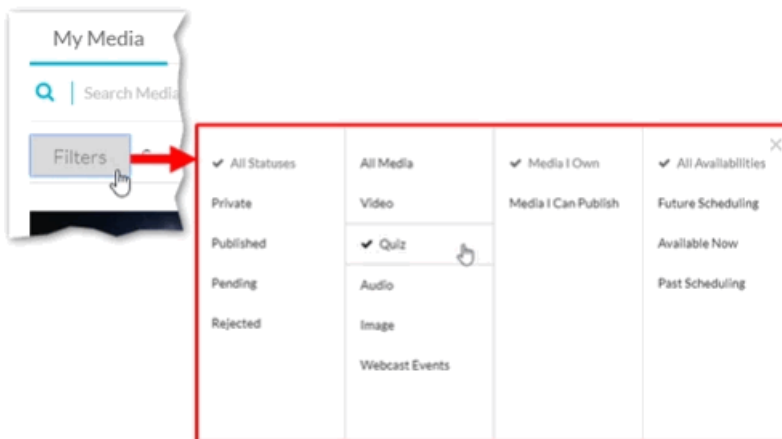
My Media

Search Media

Filters

✔ All Statuses

Private

Published

Pending

Rejected

All Media

Video

✔ Quiz

Audio

Image

Webcast Events

✔ Media I Own

Media I Can Publish

✔ All Availabilities

Future Scheduling

Available Now

Past Scheduling